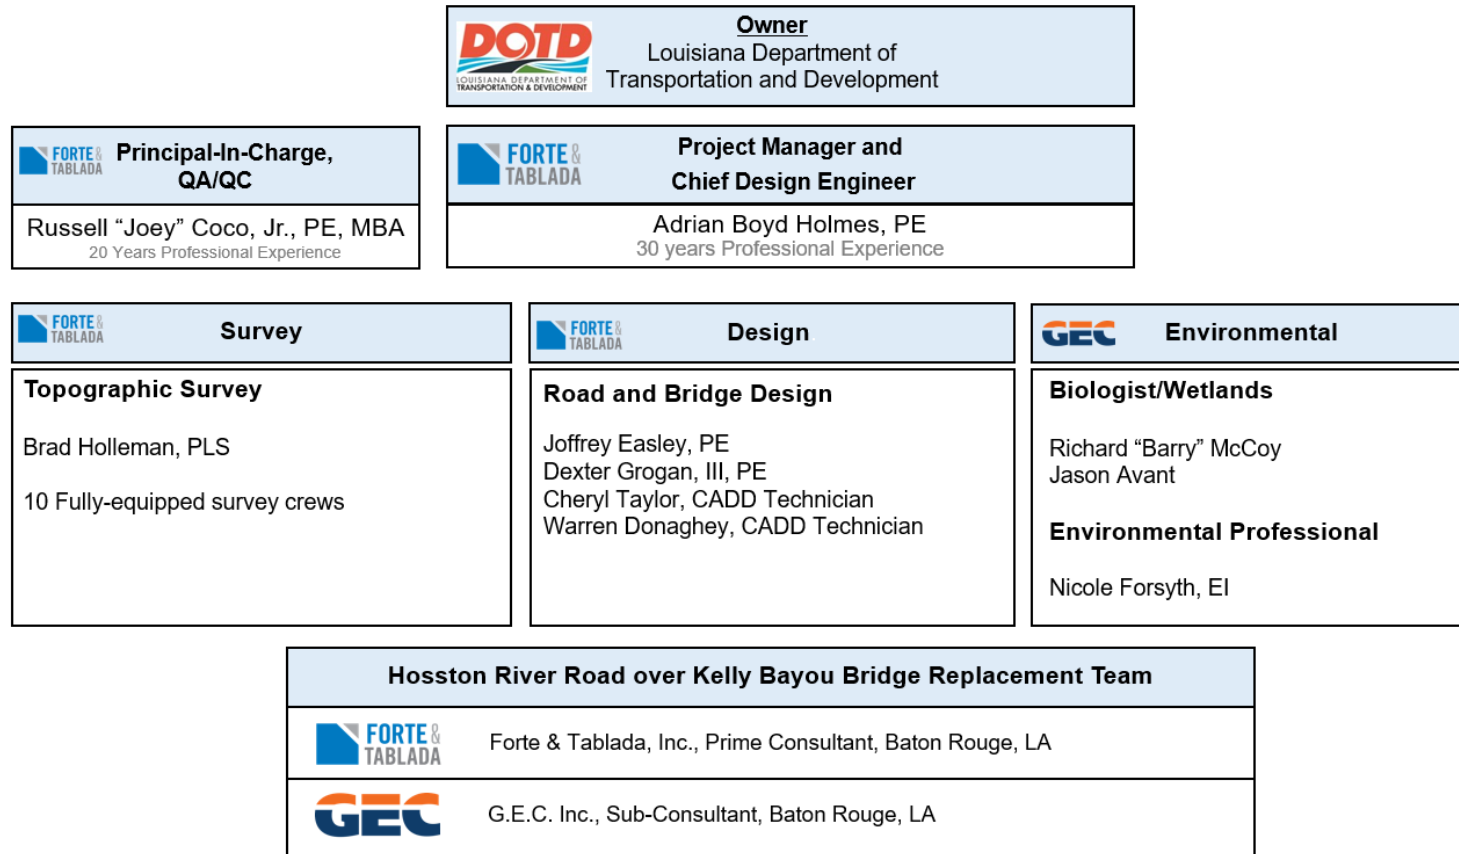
DOTD
LOUISIANA DEPARTMENT OF TRANSPORTATION & DEVELOPMENT

Owner
Louisiana Department of Transportation and Development

FORTE & TABLADA
Principal-In-Charge, QA/QC

Russell “Joey” Coco, Jr., PE, MBA
20 Years Professional Experience

FORTE & TABLADA
Project Manager and Chief Design Engineer

Adrian Boyd Holmes, PE
30 years Professional Experience

FORTE & TABLADA
Survey

Topographic Survey

Brad Holleman, PLS

10 Fully-equipped survey crews

FORTE & TABLADA
Design

Road and Bridge Design

Joffrey Easley, PE
Dexter Grogan, III, PE
Cheryl Taylor, CADD Technician
Warren Donaghey, CADD Technician

GEC
Environmental

Biologist/Wetlands

Richard “Barry” McCoy
Jason Avant

Environmental Professional

Nicole Forsyth, EI

Hosston River Road over Kelly Bayou Bridge Replacement Team

FORTE & TABLADA
Forte & Tablada, Inc., Prime Consultant, Baton Rouge, LA

GEC
G.E.C. Inc., Sub-Consultant, Baton Rouge, LA